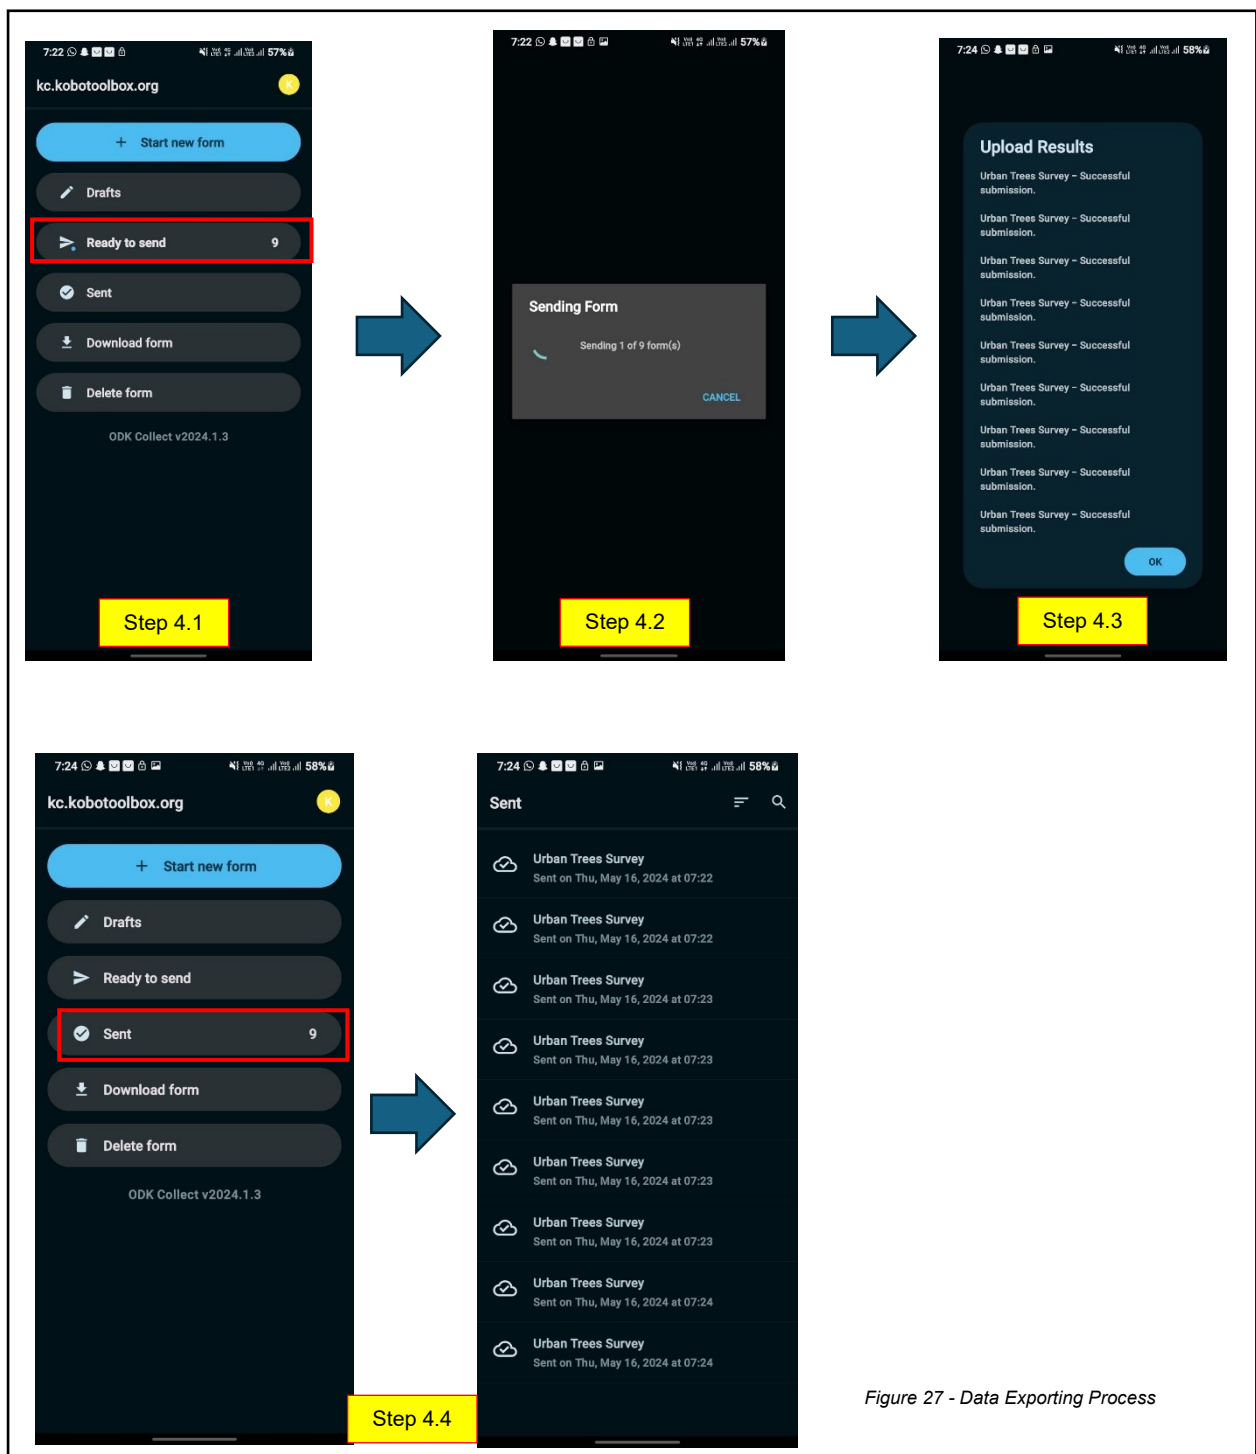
7:22 57%

kc.kobotoolbox.org

K

+ Start new form

Drafts

Ready to send 9

Sent

Download form

Delete form

ODK Collect v2024.1.3

Step 4.1

7:22 57%

Sending Form

Sending 1 of 9 form(s)

CANCEL

Step 4.2

7:24 58%

Upload Results

Urban Trees Survey - Successful submission.

Urban Trees Survey - Successful submission.

Urban Trees Survey - Successful submission.

Urban Trees Survey - Successful submission.

Urban Trees Survey - Successful submission.

Urban Trees Survey - Successful submission.

Urban Trees Survey - Successful submission.

Urban Trees Survey - Successful submission.

Urban Trees Survey - Successful submission.

OK

Step 4.3

7:24 58%

kc.kobotoolbox.org

K

+ Start new form

Drafts

Ready to send

Sent 9

Download form

Delete form

ODK Collect v2024.1.3

Step 4.4

7:24 58%

Sent

Urban Trees Survey
Sent on Thu, May 16, 2024 at 07:22

Urban Trees Survey
Sent on Thu, May 16, 2024 at 07:22

Urban Trees Survey
Sent on Thu, May 16, 2024 at 07:23

Urban Trees Survey
Sent on Thu, May 16, 2024 at 07:23

Urban Trees Survey
Sent on Thu, May 16, 2024 at 07:23

Urban Trees Survey
Sent on Thu, May 16, 2024 at 07:23

Urban Trees Survey
Sent on Thu, May 16, 2024 at 07:23

Urban Trees Survey
Sent on Thu, May 16, 2024 at 07:24

Urban Trees Survey
Sent on Thu, May 16, 2024 at 07:24

Figure 27 - Data Exporting Process